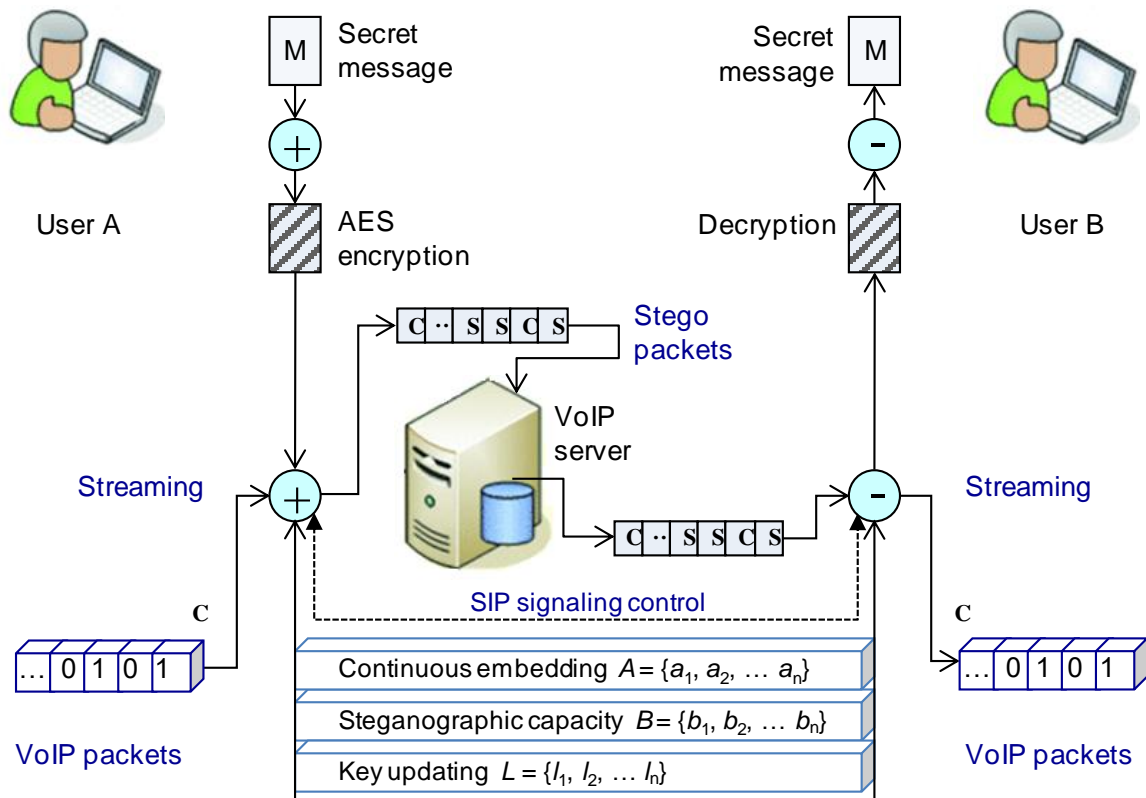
M Secret message

Secret message M

User A

AES encryption

Decryption

User B

C ·· S S C S

Stego packets

VoIP server

Streaming

Streaming

C ·· S S C S

SIP signaling control

C

C

… 0 1 0 1

… 0 1 0 1

Continuous embedding $A = \{a_1, a_2, \dots a_n\}$

Steganographic capacity $B = \{b_1, b_2, \dots b_n\}$

Key updating $L = \{l_1, l_2, \dots l_n\}$

VoIP packets

VoIP packets